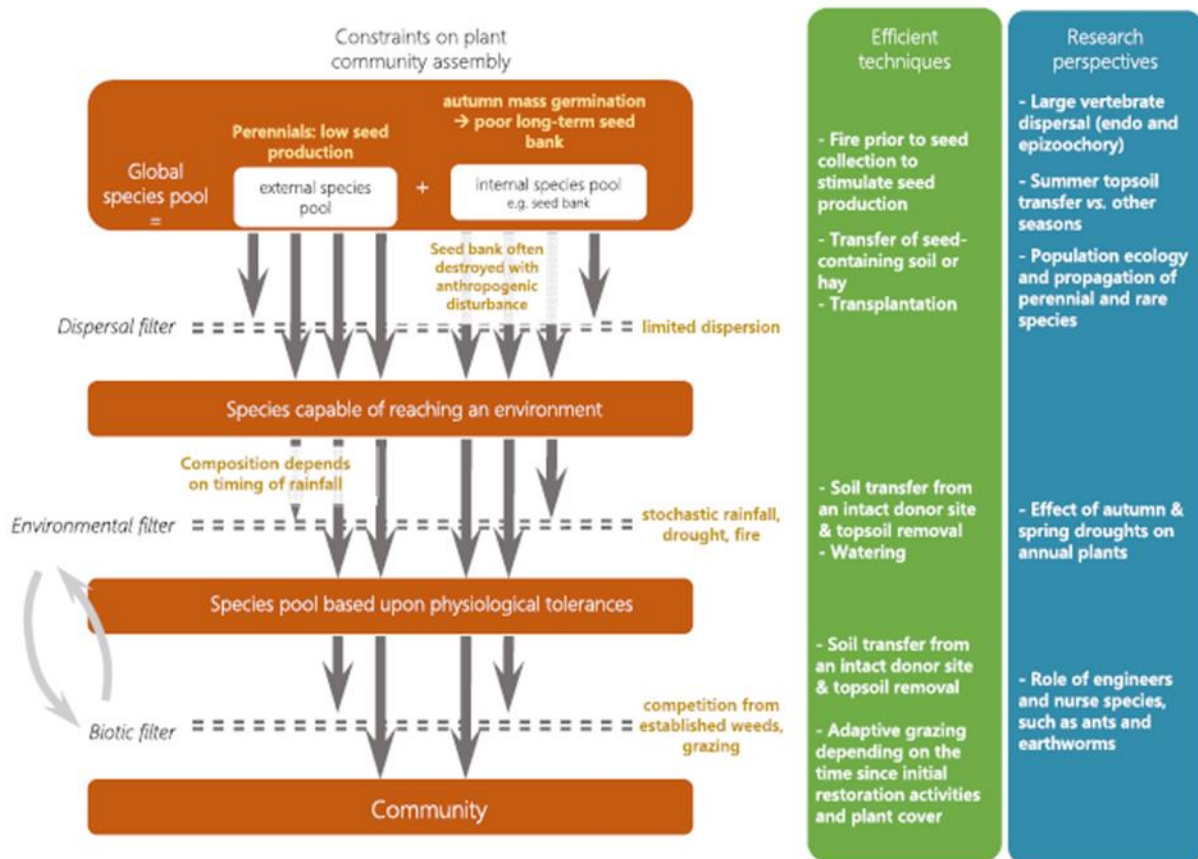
Constraints on plant community assembly

Global species pool =

Perennials: low seed production

external species pool

+

autumn mass germination → poor long-term seed bank

internal species pool e.g. seed bank

Seed bank often destroyed with anthropogenic disturbance

Dispersal filter

limited dispersion

Species capable of reaching an environment

Composition depends on timing of rainfall

Environmental filter

stochastic rainfall, drought, fire

Species pool based upon physiological tolerances

Biotic filter

competition from established weeds, grazing

Community

Efficient techniques

- Fire prior to seed collection to stimulate seed production

- Transfer of seed-containing soil or hay
- Transplantation

- Soil transfer from an intact donor site & topsoil removal
- Watering

- Soil transfer from an intact donor site & topsoil removal

- Adaptive grazing depending on the time since initial restoration activities and plant cover

Research perspectives

- Large vertebrate dispersal (endo and epizoochory)

- Summer topsoil transfer vs. other seasons

- Population ecology and propagation of perennial and rare species

- Effect of autumn & spring droughts on annual plants

- Role of engineers and nurse species, such as ants and earthworms